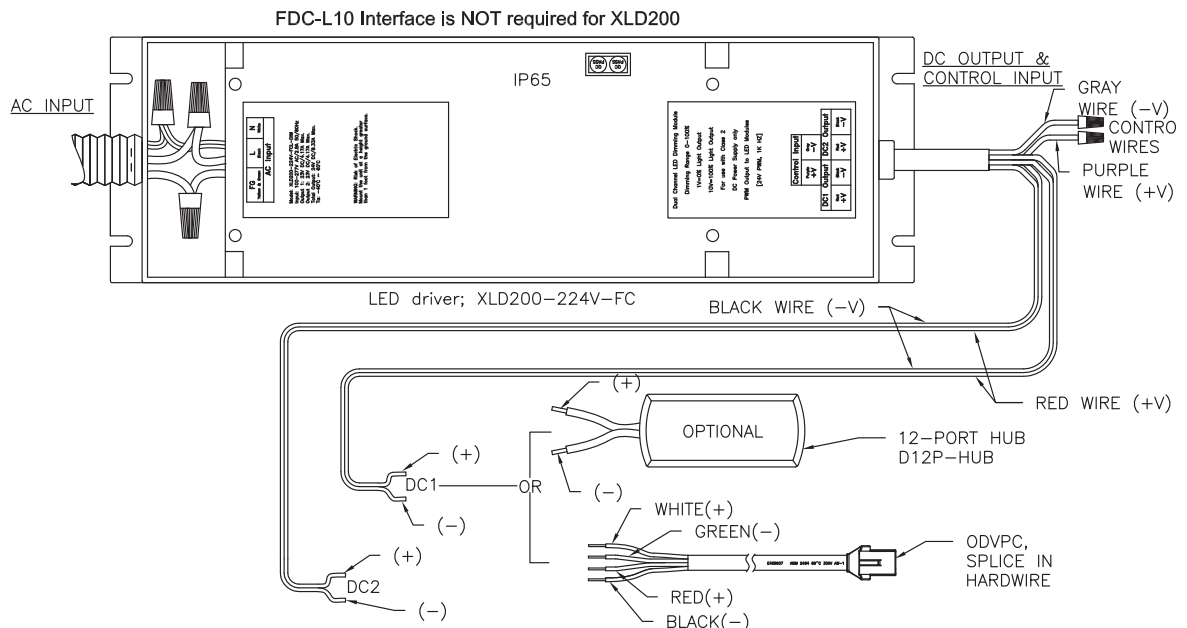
FDC-L10 Interface is NOT required for XLD200

AC INPUT

IP65

AC Input
N
L
FG

DC OUTPUT & CONTROL INPUT

GRAY WIRE (−V)

CONTRO WIRES

PURPLE WIRE (+V)

Dual Channel LED Dimming Module
Dimming Range 0~100%
1V=10% Light Output
10V=100% Light Output
For use with Class 2
DC Power Supply only
PWM Output to LED Modules
[24V PWM, 1K HZ]

Control Input
DC2 Output
DC1 Output

LED driver; XLD200−224V−FC

BLACK WIRE (−V)

RED WIRE (+V)

(+)

OPTIONAL

12−PORT HUB D12P−HUB

(+)

DC1

OR

(−)

(−)

WHITE(+)

GREEN(−)

ODVPC, SPLICE IN HARDWIRE

(+)

DC2

RED(+)

(−)

BLACK(−)